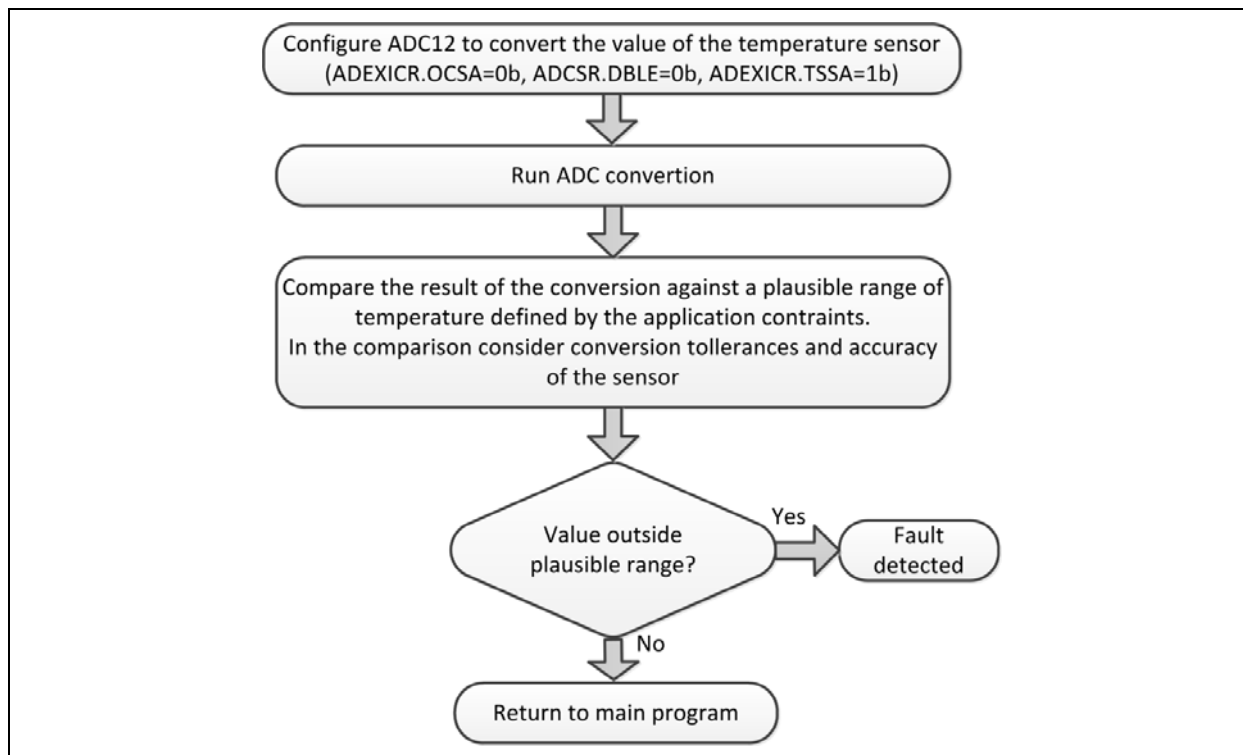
Configure ADC12 to convert the value of the temperature sensor (ADEXICR.OCSA=0b, ADCSR.DBLE=0b, ADEXICR.TSSA=1b)

Run ADC convertion

Compare the result of the conversion against a plausible range of temperature defined by the application contraints.
In the comparison consider conversion tollerances and accuracy of the sensor

Value outside plausible range?

Yes

Fault detected

No

Return to main program